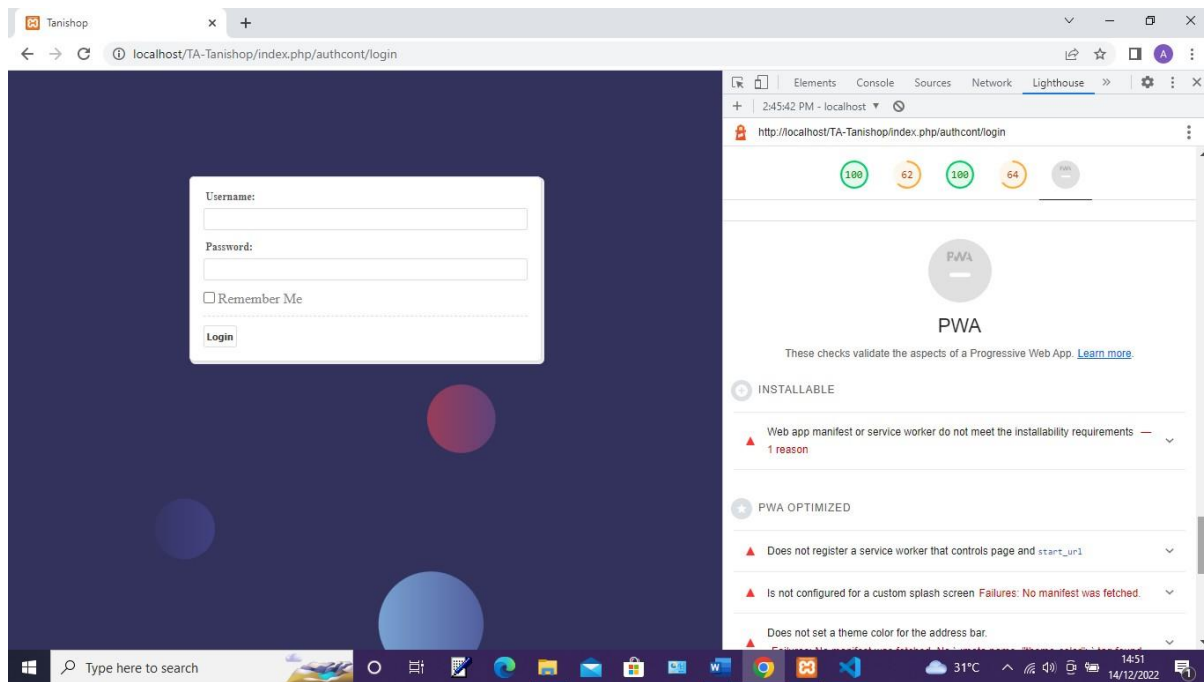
Tanishop

localhost/TA-Tanishop/index.php/authcont/login

Username:

Password:

Remember Me

Login

Elements Console Sources Network Lighthouse »

2:45:42 PM - localhost

http://localhost/TA-Tanishop/index.php/authcont/login

100 62 100 64

PWA

PWA

These checks validate the aspects of a Progressive Web App. Learn more.

INSTALLABLE

Web app manifest or service worker do not meet the installability requirements — 1 reason

PWA OPTIMIZED

Does not register a service worker that controls page and start_url

Is not configured for a custom splash screen Failures: No manifest was fetched.

Does not set a theme color for the address bar.

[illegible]

Type here to search

31°C

14:51
14/12/2022